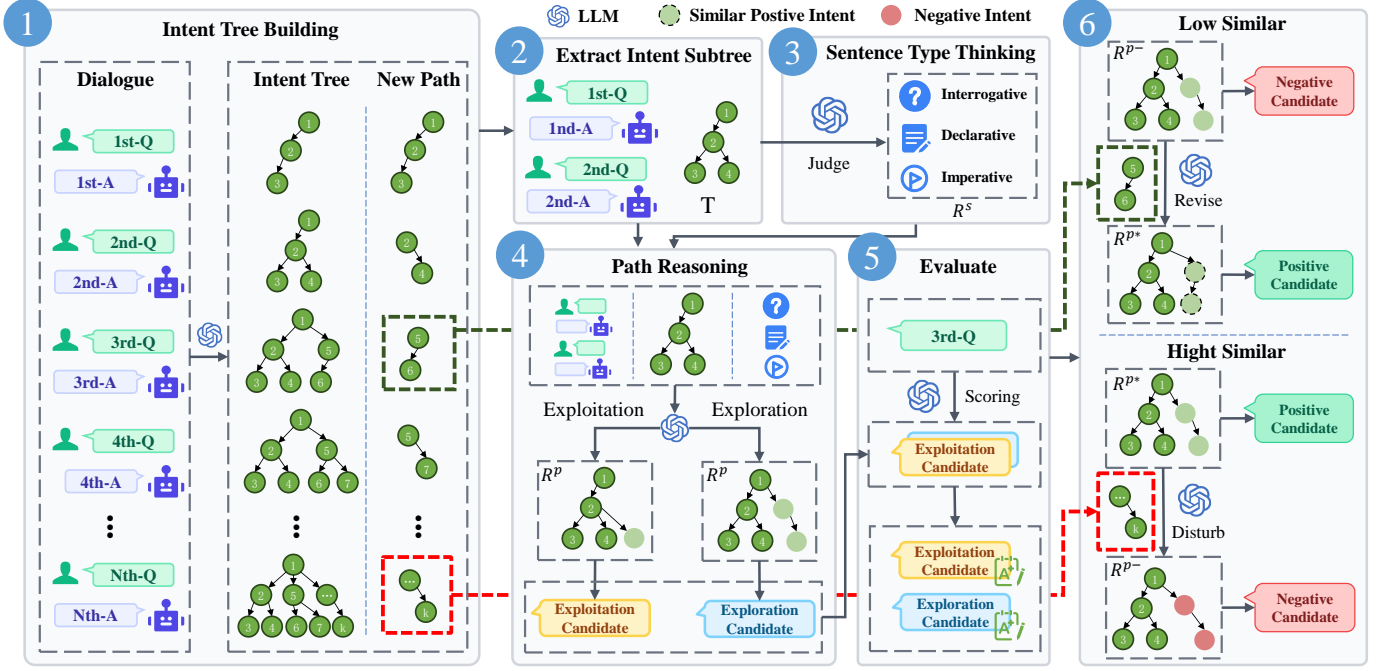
LLM Similar Postive Intent Negative Intent

1 Intent Tree Building

Dialogue

1st-Q
1st-A
2nd-Q
2nd-A
3rd-Q
3rd-A
4th-Q
4th-A
⋮
Nth-Q
Nth-A

Intent Tree

1 2 3
1 2 3 4
1 2 5 3 4 6
1 2 5 3 4 6 7
⋮
1 2 5 ... 3 4 6 7 k

New Path

1 2 3
2 4
5 6
5 7
⋮
... k

2 Extract Intent Subtree

1st-Q
1nd-A
2nd-Q
2nd-A

1 2 3 4
T

3 Sentence Type Thinking

Judge

Interrogative
Declarative
Imperative

$R^s$

4 Path Reasoning

1 2 3 4

Exploitation Exploration

$R^p$
1 2 3 4

$R^p$
1 2 3 4

Exploitation Candidate
Exploration Candidate

5 Evaluate

3rd-Q

Scoring

Exploitation Candidate

Exploitation Candidate
Exploration Candidate

6 Low Similar

$R^{p-}$
1 2 3 4
Negative Candidate

5 6

Revise

$R^{p*}$
1 2 3 4
Positive Candidate

Hight Similar

$R^{p*}$
1 2 3 4
Positive Candidate

... k

Disturb

$R^{p-}$
1 2 3 4
Negative Candidate